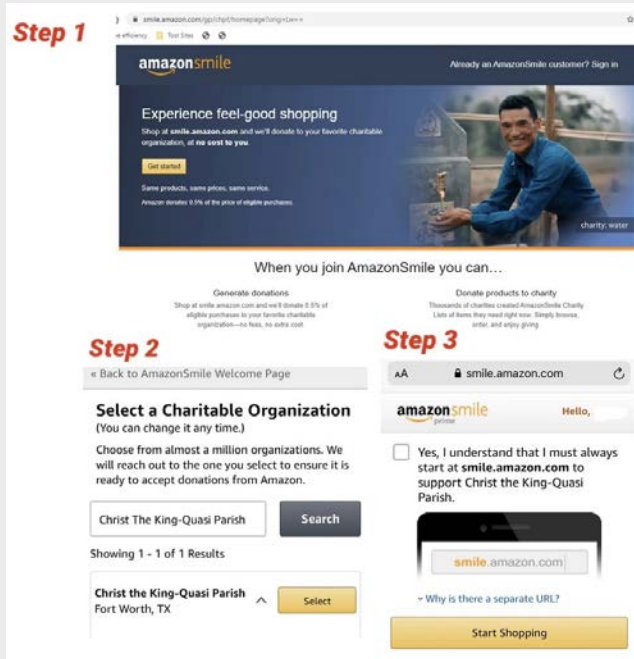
Step 1

smile.amazon.com/gp/chpf/homepage?orig=%2F

efficiency Tool Sites

amazonsmile

Already an AmazonSmile customer? Sign in

Experience feel-good shopping

Shop at smile.amazon.com and we'll donate to your favorite charitable organization, at no cost to you.

Get started

Same products, same prices, same service.

Amazon donates 0.5% of the price of eligible purchases.

charity: water

When you join AmazonSmile you can...

Generate donations

Shop at smile.amazon.com and we'll donate 0.5% of eligible purchases to your favorite charitable organization—no fees, no extra cost

Donate products to charity

Thousands of charities created AmazonSmile Charity Lists of items they need right now. Simply browse, order, and enjoy giving

Step 2

« Back to AmazonSmile Welcome Page

Select a Charitable Organization

(You can change it any time.)

Choose from almost a million organizations. We will reach out to the one you select to ensure it is ready to accept donations from Amazon.

Christ The King-Quasi Parish

Search

Showing 1 - 1 of 1 Results

Christ the King-Quasi Parish

Fort Worth, TX

Select

Step 3

AA smile.amazon.com

amazonsmile prime

Hello,

Yes, I understand that I must always start at smile.amazon.com to support Christ the King-Quasi Parish.

smile.amazon.com

Why is there a separate URL?

Start Shopping